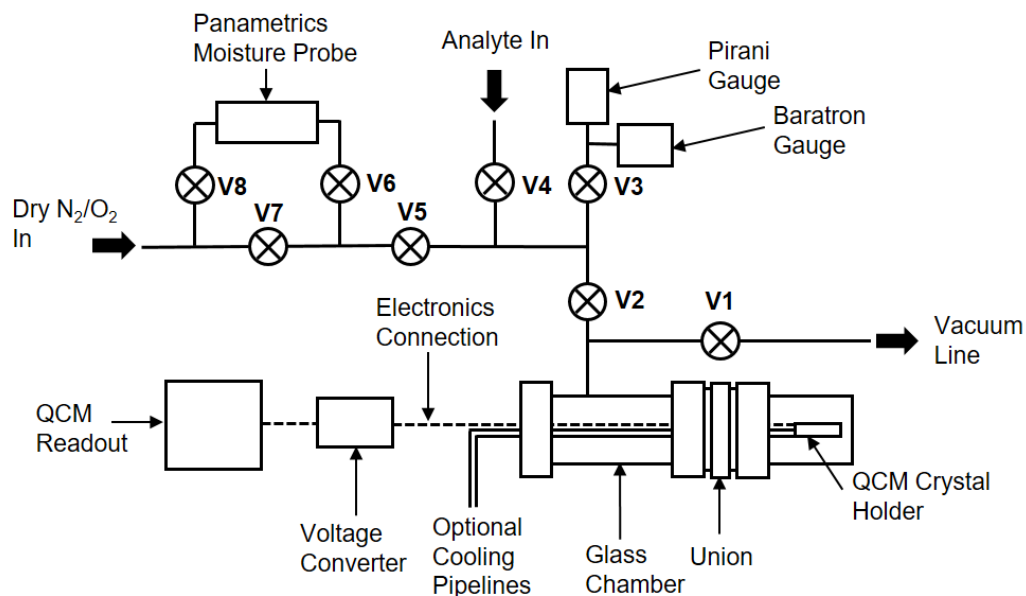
Panametrics Moisture Probe

Analyte In

Pirani Gauge

Baratron Gauge

Dry $N_2/O_2$ In

V8

V6

V4

V3

V7

V5

V2

V1

Electronics Connection

Vacuum Line

QCM Readout

Voltage Converter

Optional Cooling Pipelines

Glass Chamber

Union

QCM Crystal Holder